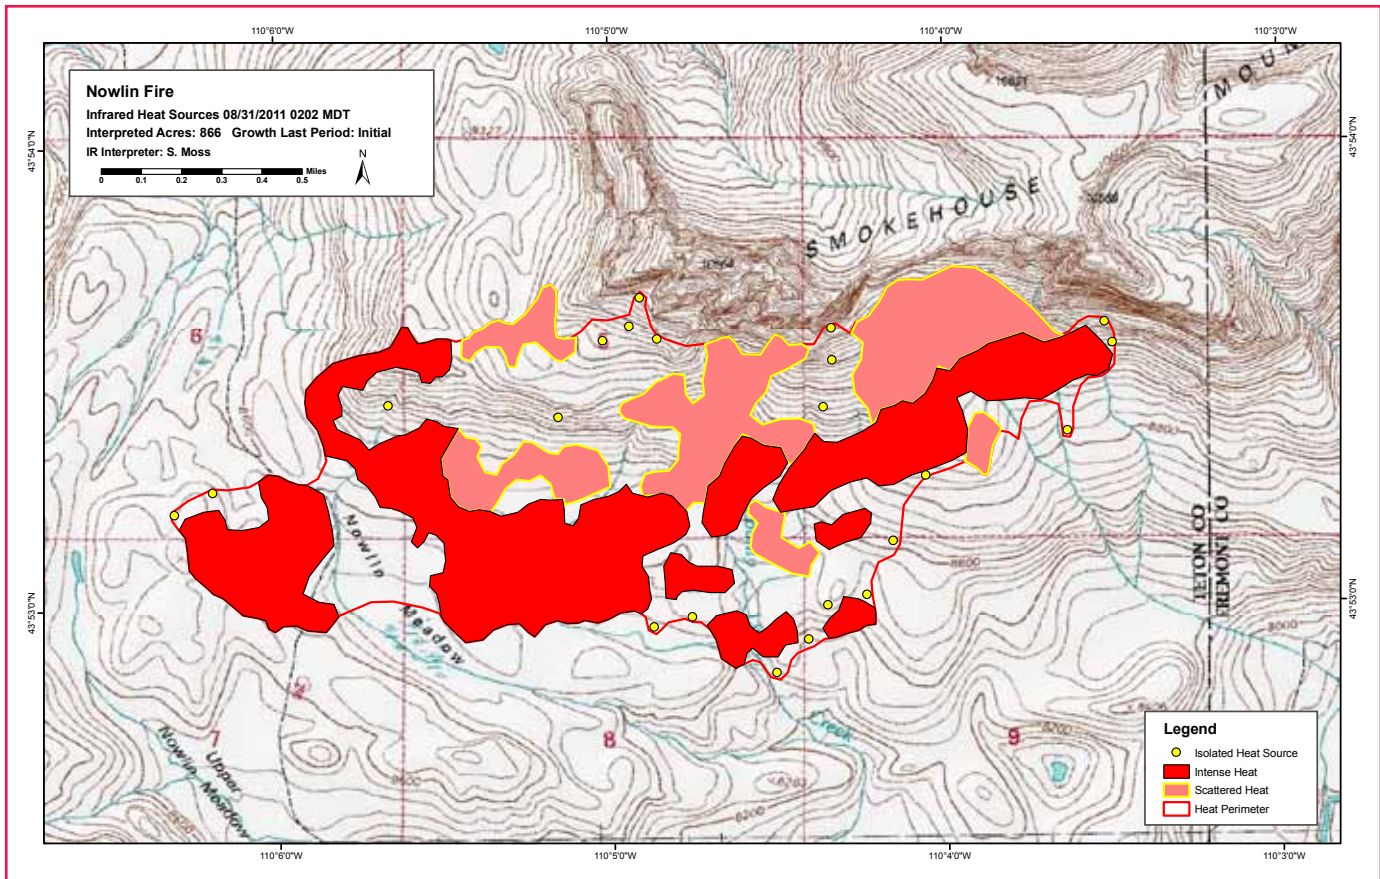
110°6'0"W
110°5'0"W
110°4'0"W
110°3'0"W

Nowlin Fire
Infrared Heat Sources 08/31/2011 0202 MDT
Interpreted Acres: 866 Growth Last Period: Initial
IR Interpreter: S. Moss

0 0.1 0.2 0.3 0.4 0.5 Miles
N

43°54'0"N
43°54'0"N

MOUN
SMOKEHOUSE
5
6
Nowlin Meadow
Nowlin Upper Meadow
7
8
9
Creek
TETON CO
FREMONT CO

43°53'0"N
43°53'0"N

Legend
Isolated Heat Source
Intense Heat
Scattered Heat
Heat Perimeter

110°6'0"W
110°5'0"W
110°4'0"W
110°3'0"W